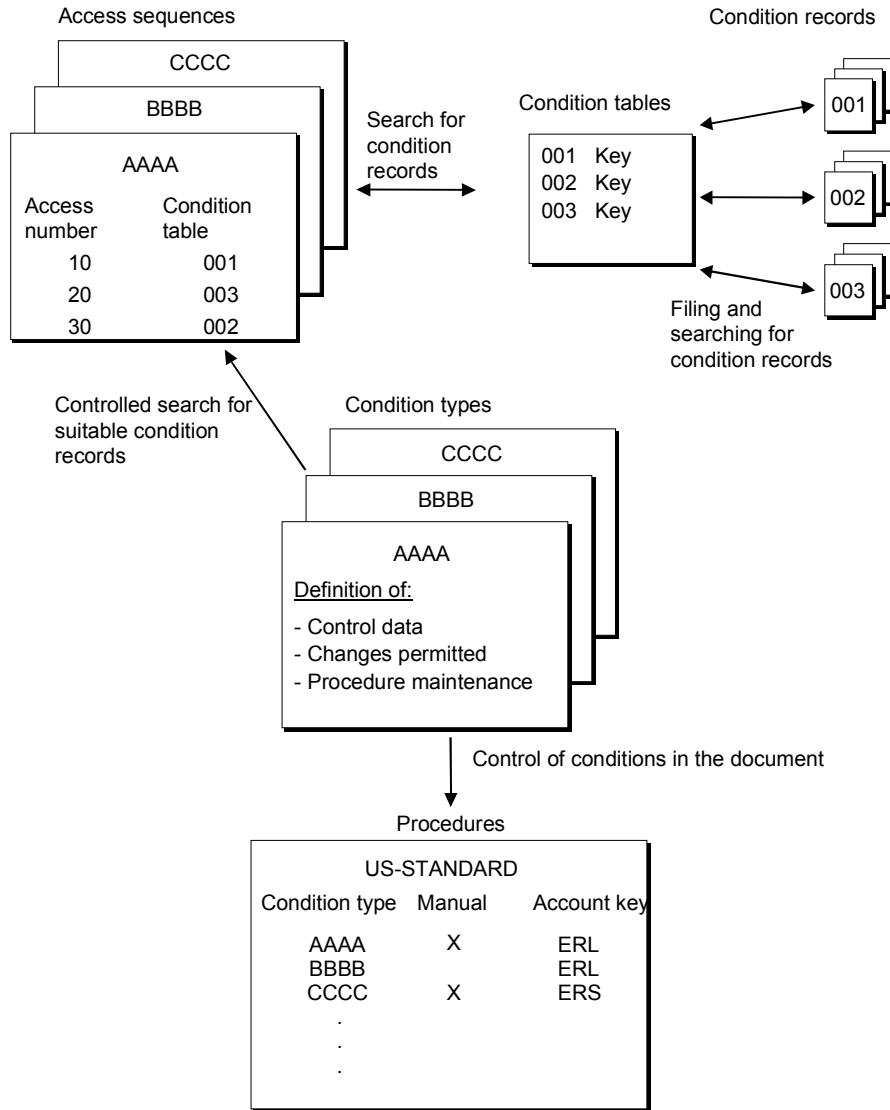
Access sequences

CCCC

BBBB

AAAA

| Access number | Condition table |
|---|---|
| 10 | 001 |
| 20 | 003 |
| 30 | 002 |

Search for condition records

Condition tables

001 Key
002 Key
003 Key

Condition records

001

002

003

Filing and searching for condition records

Controlled search for suitable condition records

Condition types

CCCC

BBBB

AAAA

Definition of:

- Control data
- Changes permitted
- Procedure maintenance

Control of conditions in the document

Procedures

US-STANDARD

| Condition type | Manual | Account key |
|---|---|---|
| AAAA | X | ERL |
| BBBB | | ERL |
| CCCC | X | ERS |

.
.
.